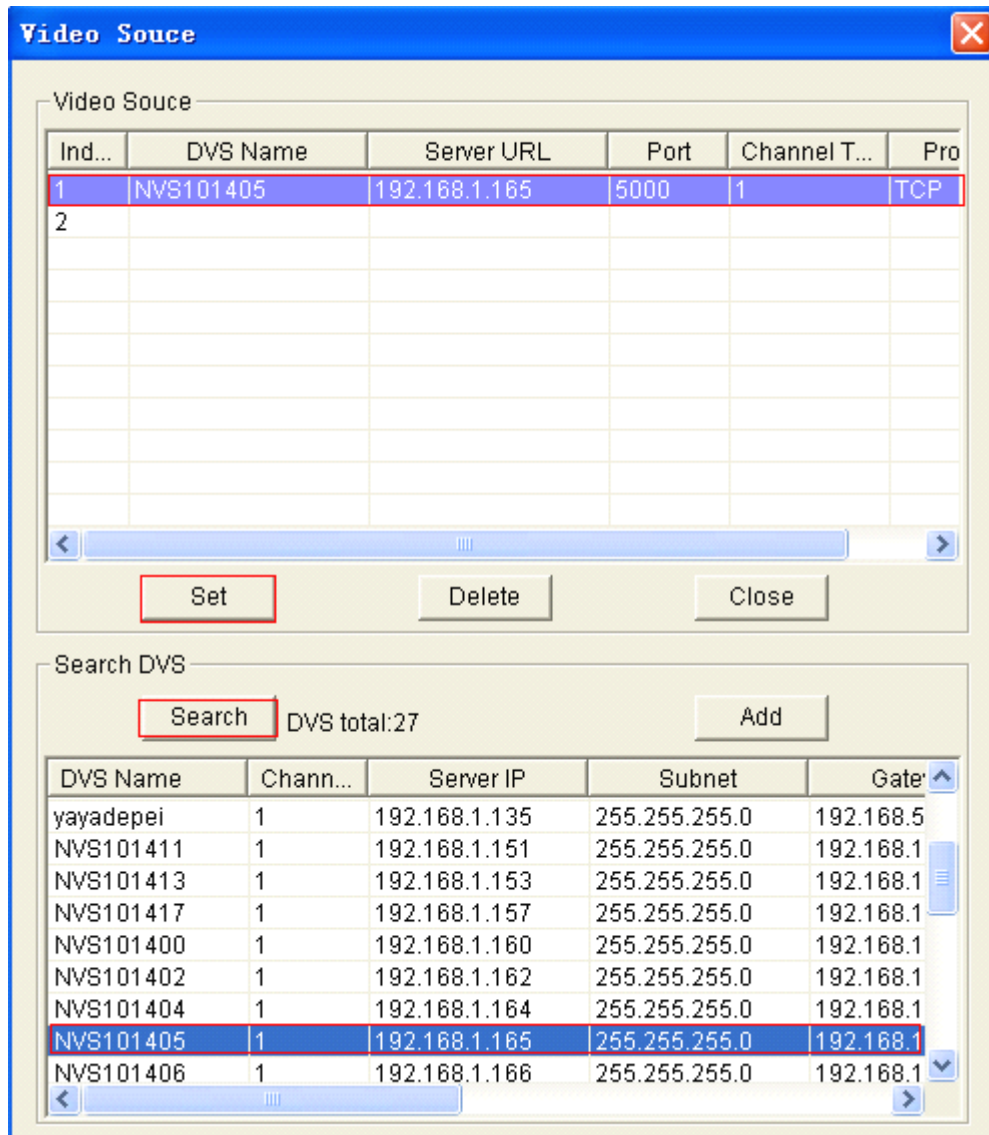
Video Souce

Video Souce

| Ind... | DVS Name | Server URL | Port | Channel T... | Pro |
|---|---|---|---|---|---|
| 1 | NVS101405 | 192.168.1.165 | 5000 | 1 | TCP |
| 2 | | | | | |

Set Delete Close

Search DVS

Search DVS total:27 Add

| DVS Name | Chann... | Server IP | Subnet | Gate |
|---|---|---|---|---|
| yayadepei | 1 | 192.168.1.135 | 255.255.255.0 | 192.168.5 |
| NVS101411 | 1 | 192.168.1.151 | 255.255.255.0 | 192.168.1 |
| NVS101413 | 1 | 192.168.1.153 | 255.255.255.0 | 192.168.1 |
| NVS101417 | 1 | 192.168.1.157 | 255.255.255.0 | 192.168.1 |
| NVS101400 | 1 | 192.168.1.160 | 255.255.255.0 | 192.168.1 |
| NVS101402 | 1 | 192.168.1.162 | 255.255.255.0 | 192.168.1 |
| NVS101404 | 1 | 192.168.1.164 | 255.255.255.0 | 192.168.1 |
| NVS101405 | 1 | 192.168.1.165 | 255.255.255.0 | 192.168.1 |
| NVS101406 | 1 | 192.168.1.166 | 255.255.255.0 | 192.168.1 |